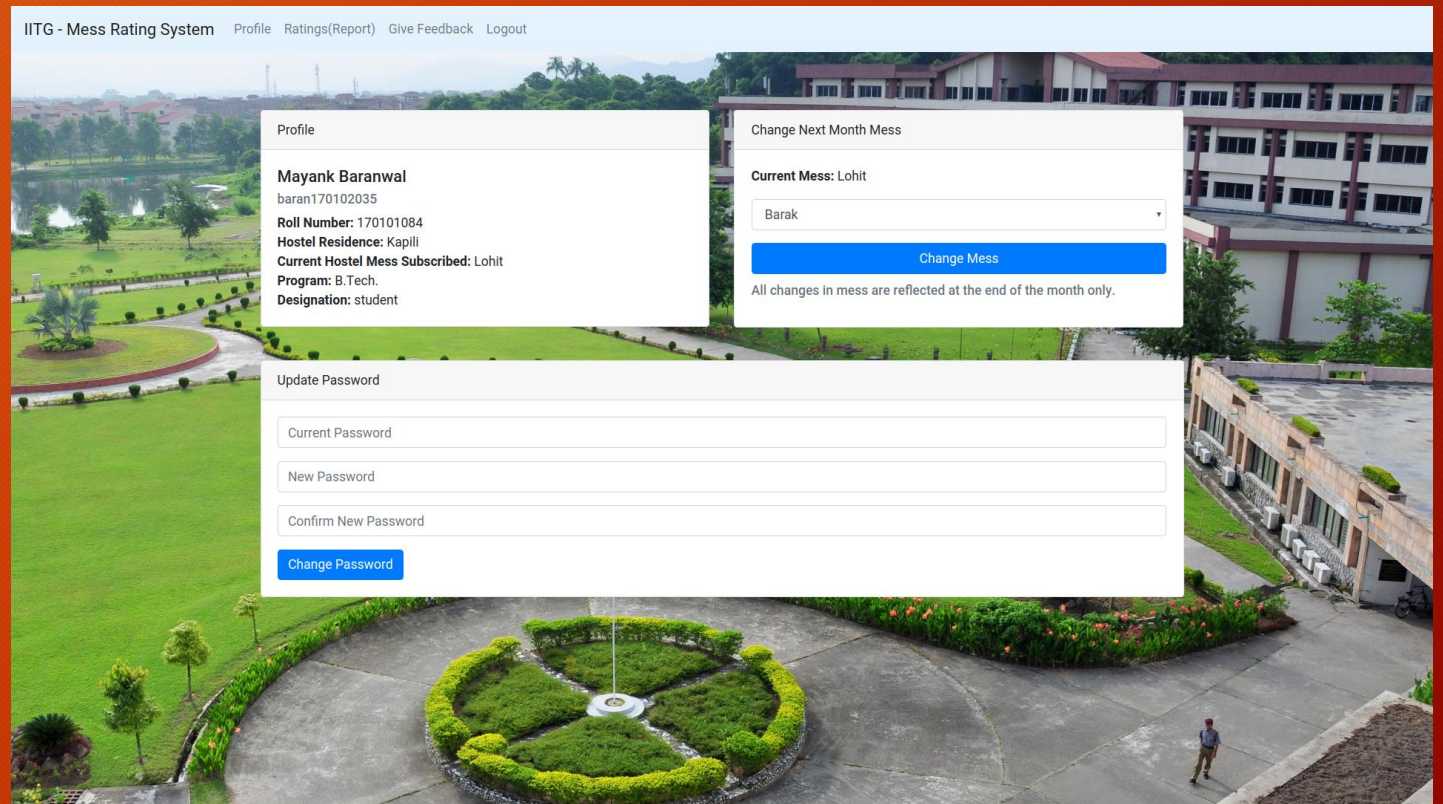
IITG - Mess Rating System Profile Ratings(Report) Give Feedback Logout

Profile

Mayank Baranwal
baran170102035
Roll Number: 170101084
Hostel Residence: Kapili
Current Hostel Mess Subscribed: Lohit
Program: B.Tech.
Designation: student

Change Next Month Mess

Current Mess: Lohit

Barak

Change Mess

All changes in mess are reflected at the end of the month only.

Update Password

Current Password

New Password

Confirm New Password

Change Password